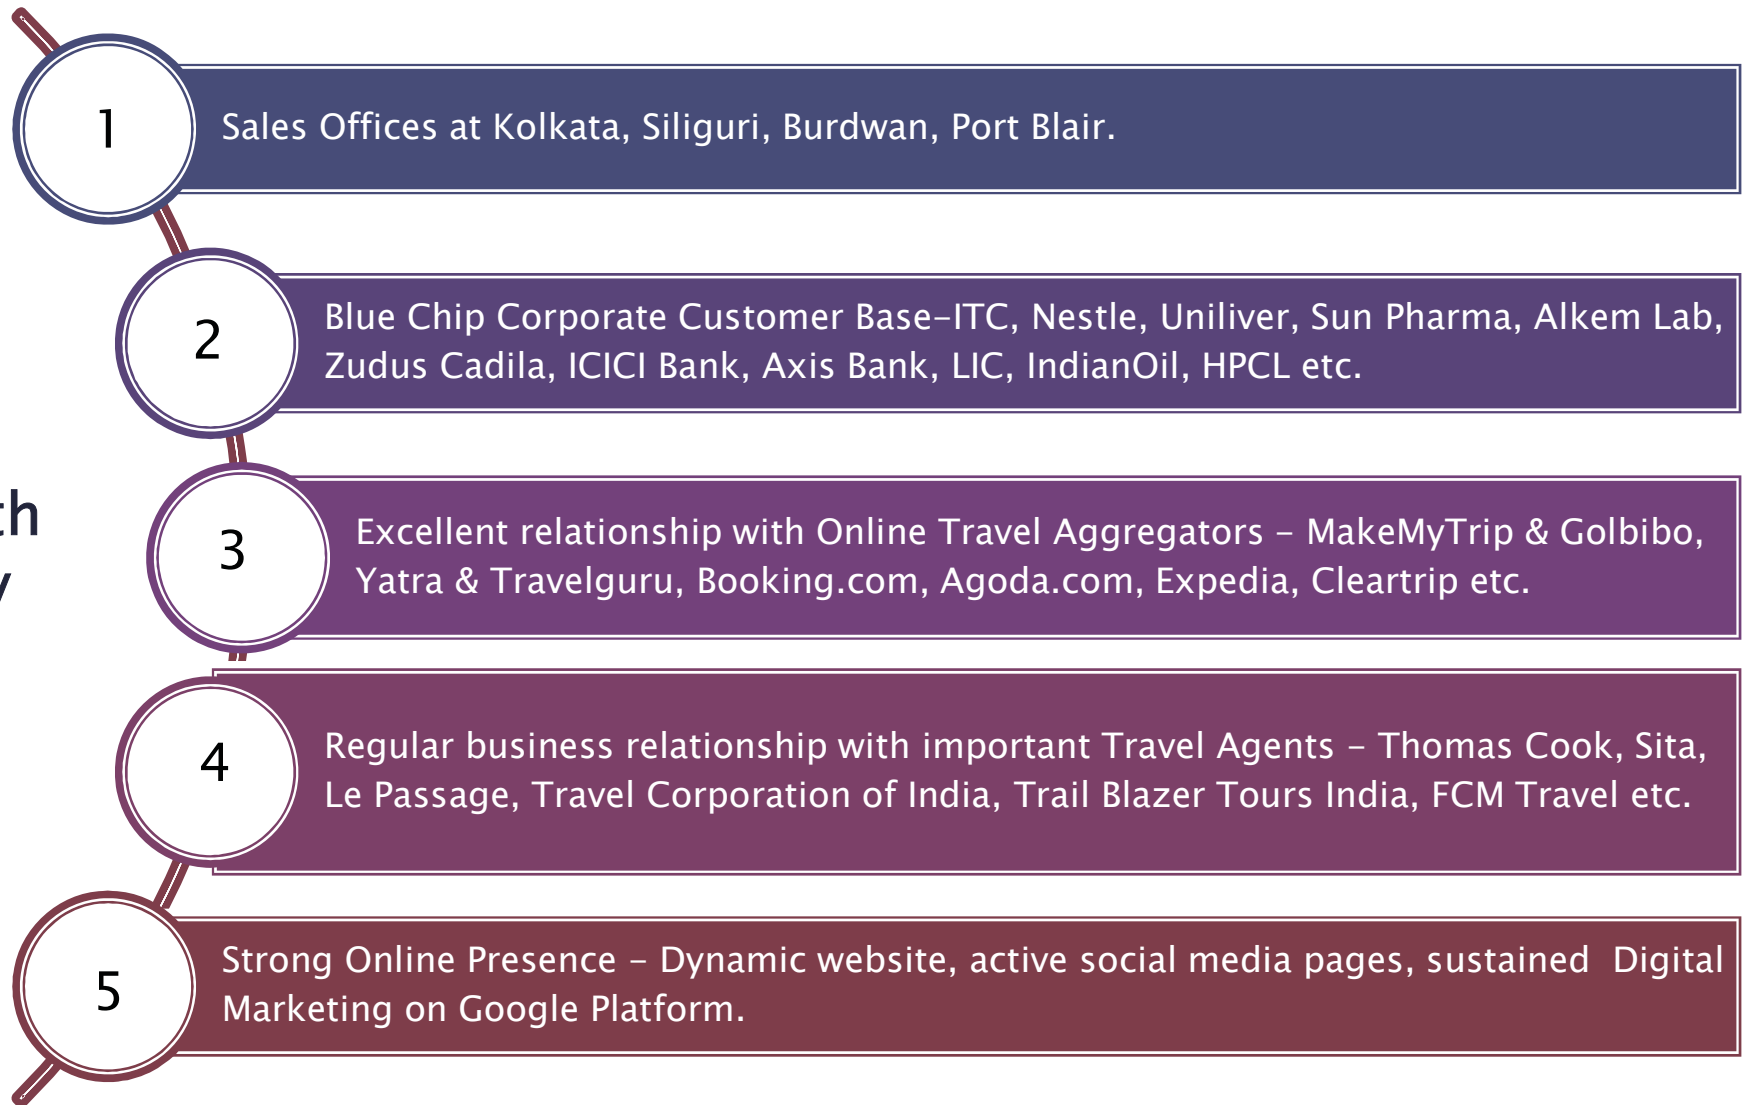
th
y

1
Sales Offices at Kolkata, Siliguri, Burdwan, Port Blair.

2
Blue Chip Corporate Customer Base-ITC, Nestle, Uniliver, Sun Pharma, Alkem Lab, Zudus Cadila, ICICI Bank, Axis Bank, LIC, IndianOil, HPCL etc.

3
Excellent relationship with Online Travel Aggregators – MakeMyTrip & Golbibo, Yatra & Travelguru, Booking.com, Agoda.com, Expedia, Cleartrip etc.

4
Regular business relationship with important Travel Agents – Thomas Cook, Sita, Le Passage, Travel Corporation of India, Trail Blazer Tours India, FCM Travel etc.

5
Strong Online Presence – Dynamic website, active social media pages, sustained Digital Marketing on Google Platform.